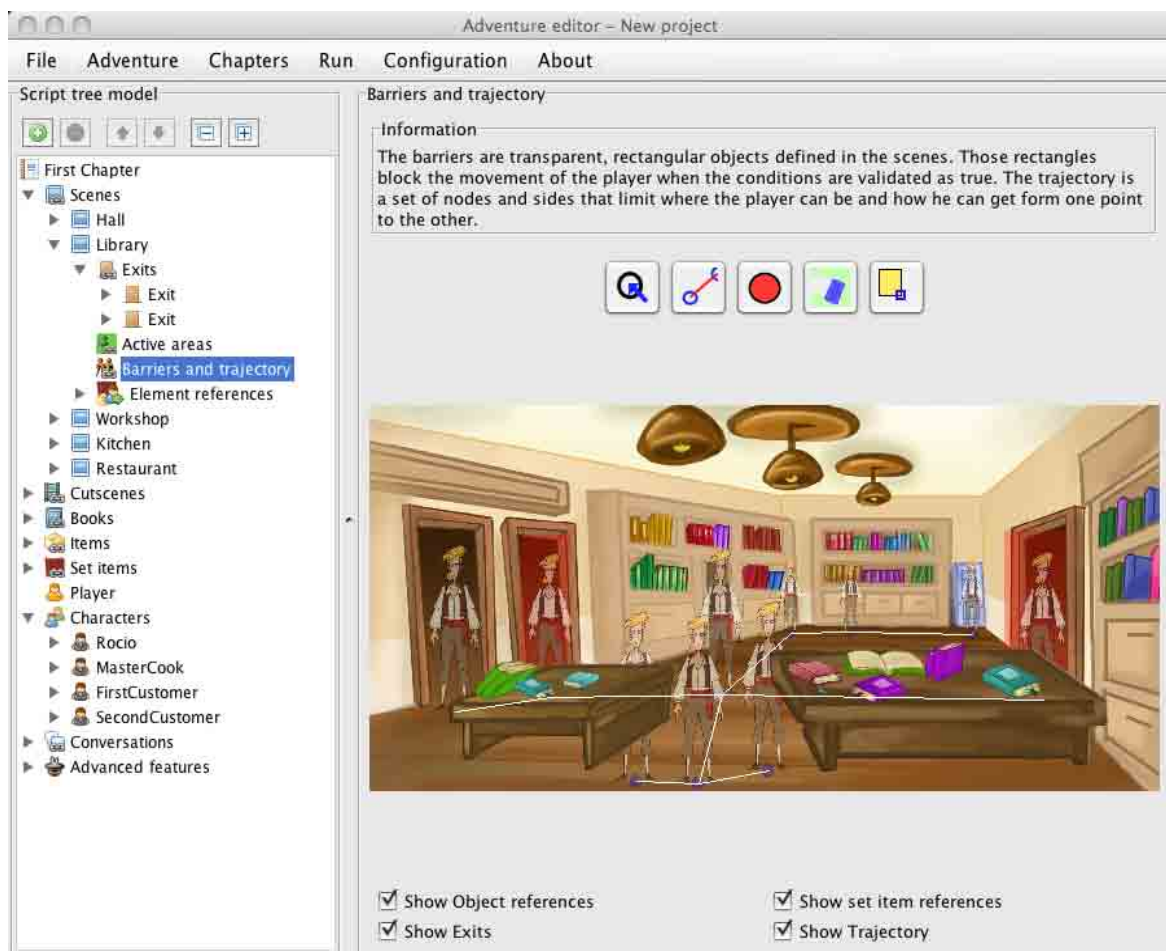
Adventure editor - New project

File Adventure Chapters Run Configuration About

Script tree model

First Chapter
Scenes
Hall
Library
Exits
Exit
Exit
Active areas
Barriers and trajectory
Element references
Workshop
Kitchen
Restaurant
Cutscenes
Books
Items
Set items
Player
Characters
Rocio
MasterCook
FirstCustomer
SecondCustomer
Conversations
Advanced features

Barriers and trajectory

Information

The barriers are transparent, rectangular objects defined in the scenes. Those rectangles block the movement of the player when the conditions are validated as true. The trajectory is a set of nodes and sides that limit where the player can be and how he can get form one point to the other.

Show Object references
Show Exits
Show set item references
Show Trajectory